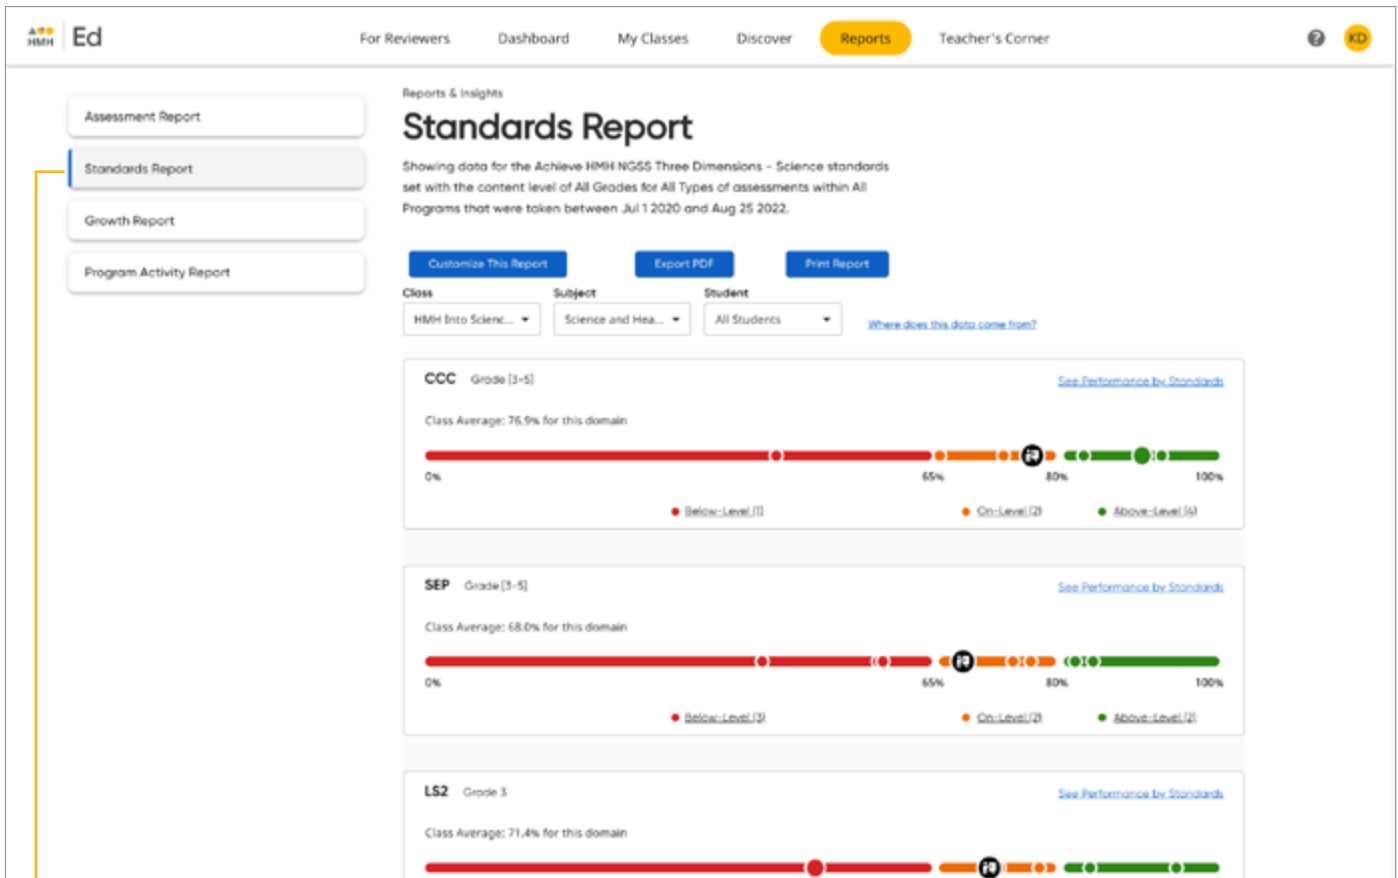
HMH Ed

For Reviewers Dashboard My Classes Discover Reports Teacher's Corner

KD

Assessment Report
Standards Report
Growth Report
Program Activity Report

Reports & Insights

Standards Report

Showing data for the Achieve HMH NGSS Three Dimensions - Science standards set with the content level of All Grades for All Types of assessments within All Programs that were taken between Jul 1 2020 and Aug 25 2022.

Customize This Report Export PDF Print Report

Class
HMH Into Scienc...
Subject
Science and Hea...
Student
All Students

Where does this data come from?

CCC Grade [3-5]
See Performance by Standards
Class Average: 76.9% for this domain
0% 65% 80% 100%
Below-Level (1) On-Level (2) Above-Level (4)

SEP Grade [3-5]
See Performance by Standards
Class Average: 68.0% for this domain
0% 65% 80% 100%
Below-Level (3) On-Level (2) Above-Level (2)

LS2 Grade 3
See Performance by Standards
Class Average: 71.4% for this domain